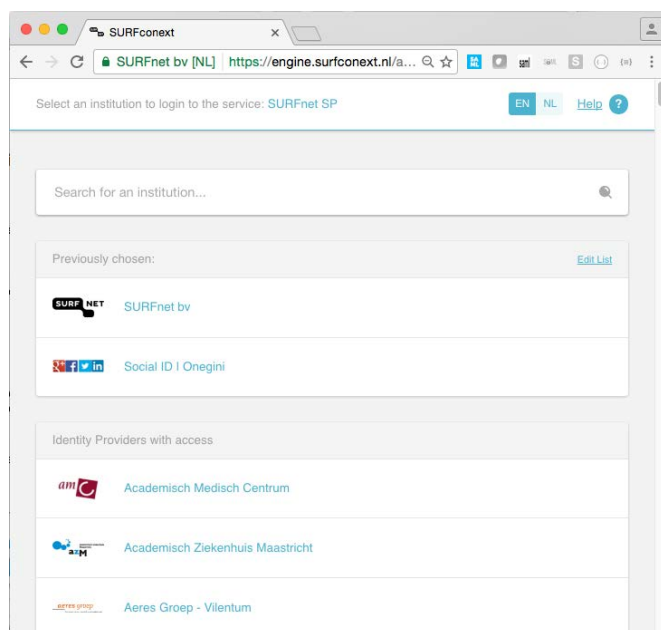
SURFconext ×

SURFnet bv [NL] https://engine.surfconext.nl/a...

Select an institution to login to the service: SURFnet SP

EN NL Help ?

Search for an institution...

Previously chosen:

Edit List

SURF NET

SURFnet bv

Social ID | Onegini

Identity Providers with access

amc

Academisch Medisch Centrum

azM

Academisch Ziekenhuis Maastricht

aeres groep

Aeres Groep - Vilentum